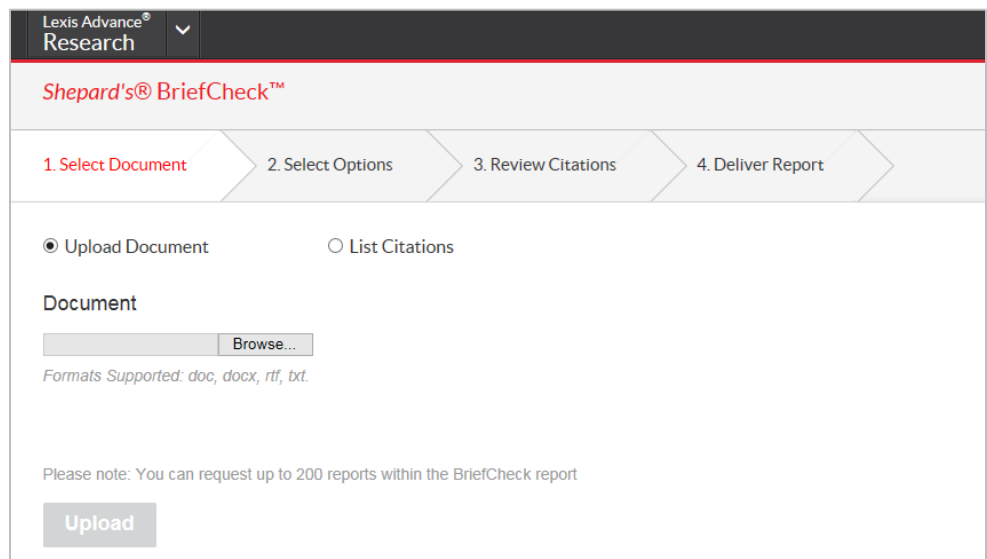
Lexis Advance®
Research

Shepard's® BriefCheck™

1. Select Document
2. Select Options
3. Review Citations
4. Deliver Report

Upload Document
List Citations

Document

Browse...

Formats Supported: doc, docx, rtf, txt.

Please note: You can request up to 200 reports within the BriefCheck report

Upload